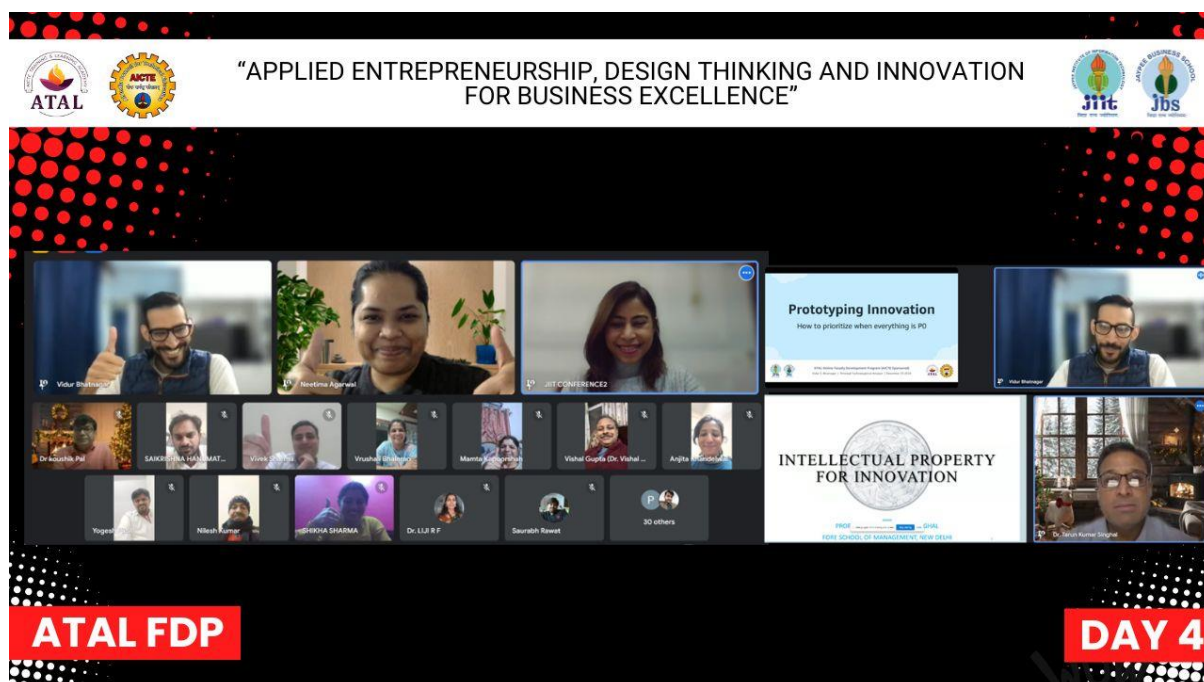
ATAL
AICTE

"APPLIED ENTREPRENEURSHIP, DESIGN THINKING AND INNOVATION FOR BUSINESS EXCELLENCE"

jiit
jbs

Vidur Bhatnagar
Neetima Agarwal
JIIT CONFERENCE2
Dr.koushik Pal
SAIKRISHNA HANUMAT...
Vivek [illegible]
Vrushali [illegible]
Mamta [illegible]
Vishal Gupta (Dr. Vishal ...
Anjita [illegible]
Yogesh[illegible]
Nilesh Kumar
SHIKHA SHARMA
Dr. LIJI R F
Saurabh Rawat
30 others

Prototyping Innovation
How to prioritize when everything is P0

Vidur Bhatnagar

INTELLECTUAL PROPERTY FOR INNOVATION
PROF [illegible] GHAL
FORE SCHOOL OF MANAGEMENT, NEW DELHI

Dr. Tarun Kumar Singhal

ATAL FDP
DAY 4